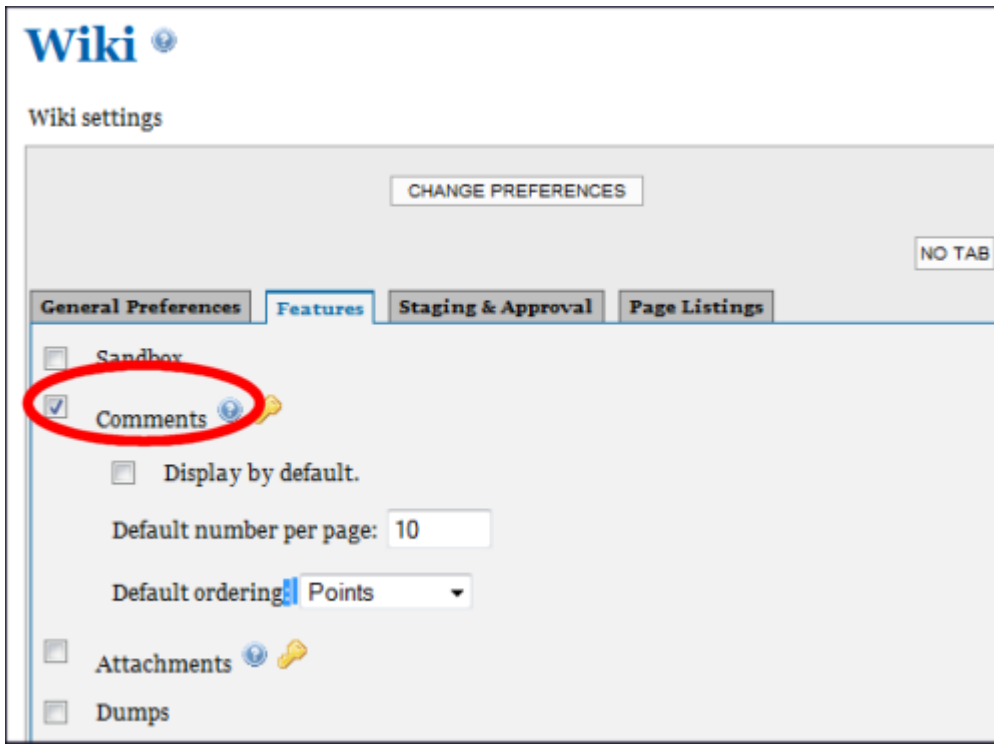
Wiki

Wiki settings

CHANGE PREFERENCES

NO TAB

General Preferences | Features | Staging & Approval | Page Listings

Sandbox

Comments

Display by default.

Default number per page: 10

Default ordering: Points

Attachments

Dumps